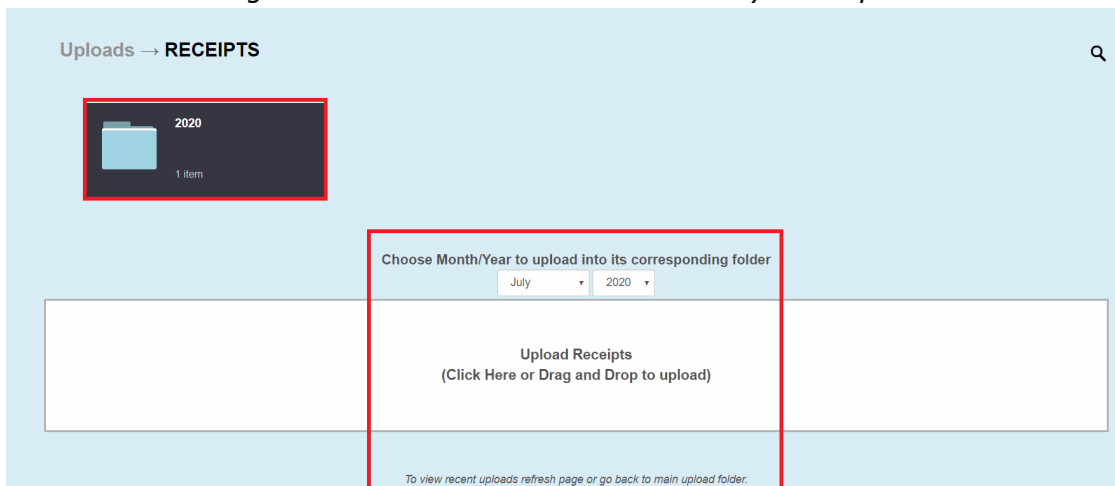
Uploads → RECEIPTS

2020

1 item

Choose Month/Year to upload into its corresponding folder

July

2020

Upload Receipts
(Click Here or Drag and Drop to upload)

To view recent uploads refresh page or go back to main upload folder.